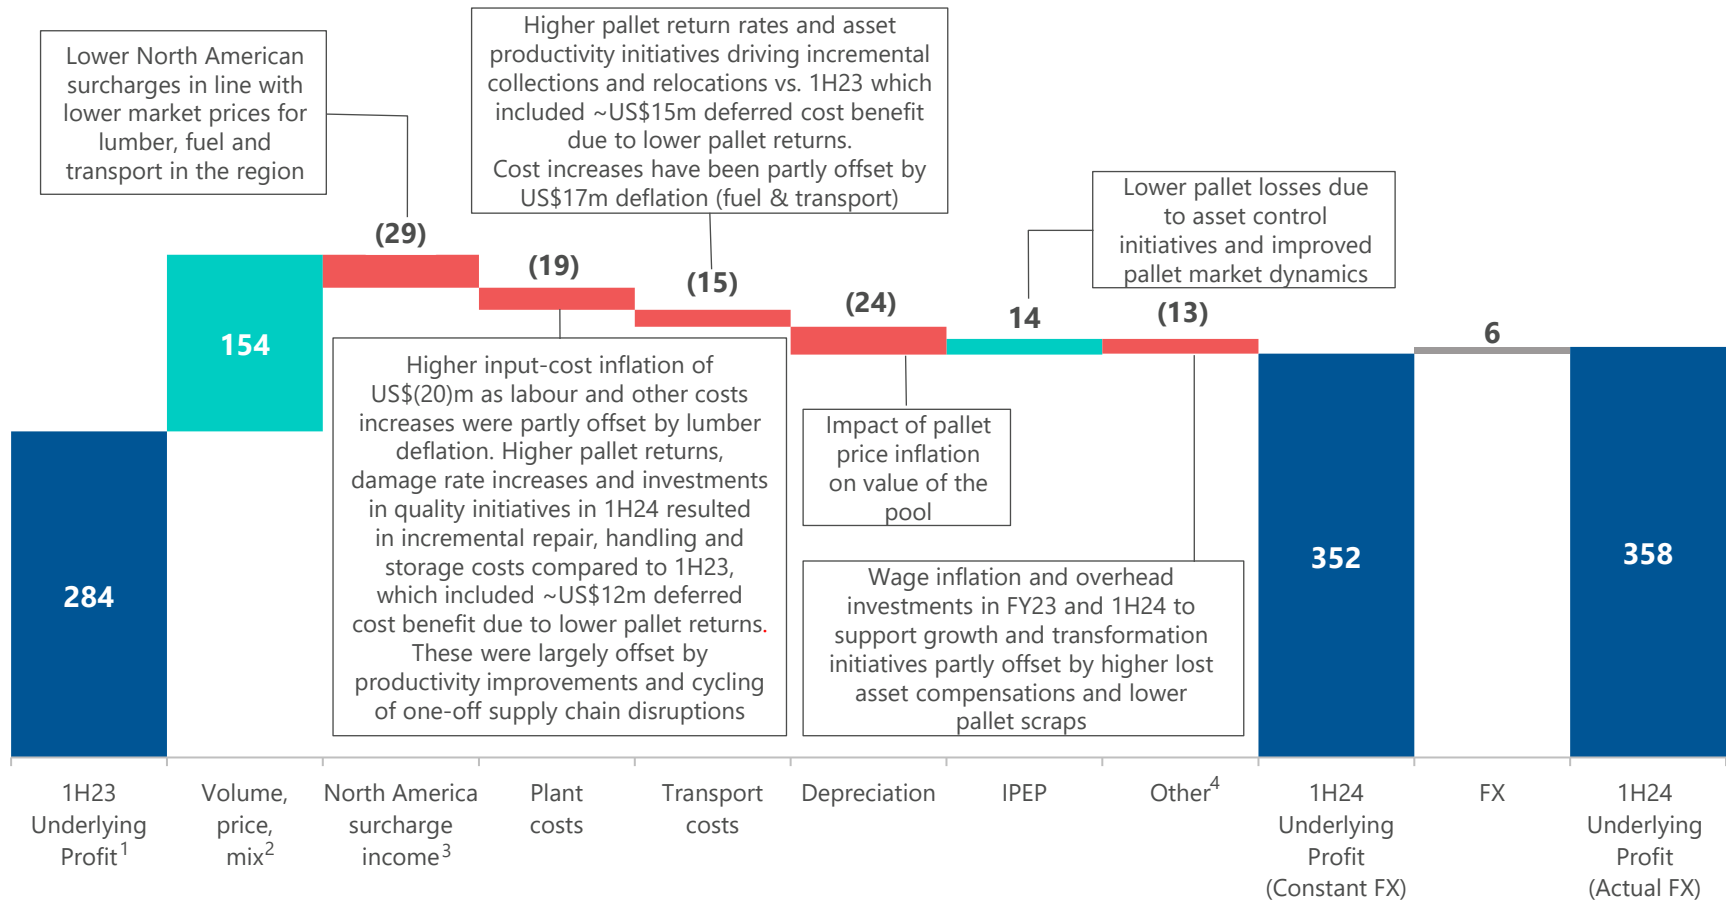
Lower North American surcharges in line with lower market prices for lumber, fuel and transport in the region

Higher pallet return rates and asset productivity initiatives driving incremental collections and relocations vs. 1H23 which included ~US$15m deferred cost benefit due to lower pallet returns.
Cost increases have been partly offset by US$17m deflation (fuel & transport)

Lower pallet losses due to asset control initiatives and improved pallet market dynamics

(29)

(19)

(15)

(24)

14

(13)

6

154

284

352

358

Higher input-cost inflation of US$(20)m as labour and other costs increases were partly offset by lumber deflation. Higher pallet returns, damage rate increases and investments in quality initiatives in 1H24 resulted in incremental repair, handling and storage costs compared to 1H23, which included ~US$12m deferred cost benefit due to lower pallet returns. These were largely offset by productivity improvements and cycling of one-off supply chain disruptions

Impact of pallet price inflation on value of the pool

Wage inflation and overhead investments in FY23 and 1H24 to support growth and transformation initiatives partly offset by higher lost asset compensations and lower pallet scraps

1H23 Underlying Profit$^1$

Volume, price, mix$^2$

North America surcharge income$^3$

Plant costs

Transport costs

Depreciation

IPEP

Other$^4$

1H24 Underlying Profit (Constant FX)

FX

1H24 Underlying Profit (Actual FX)